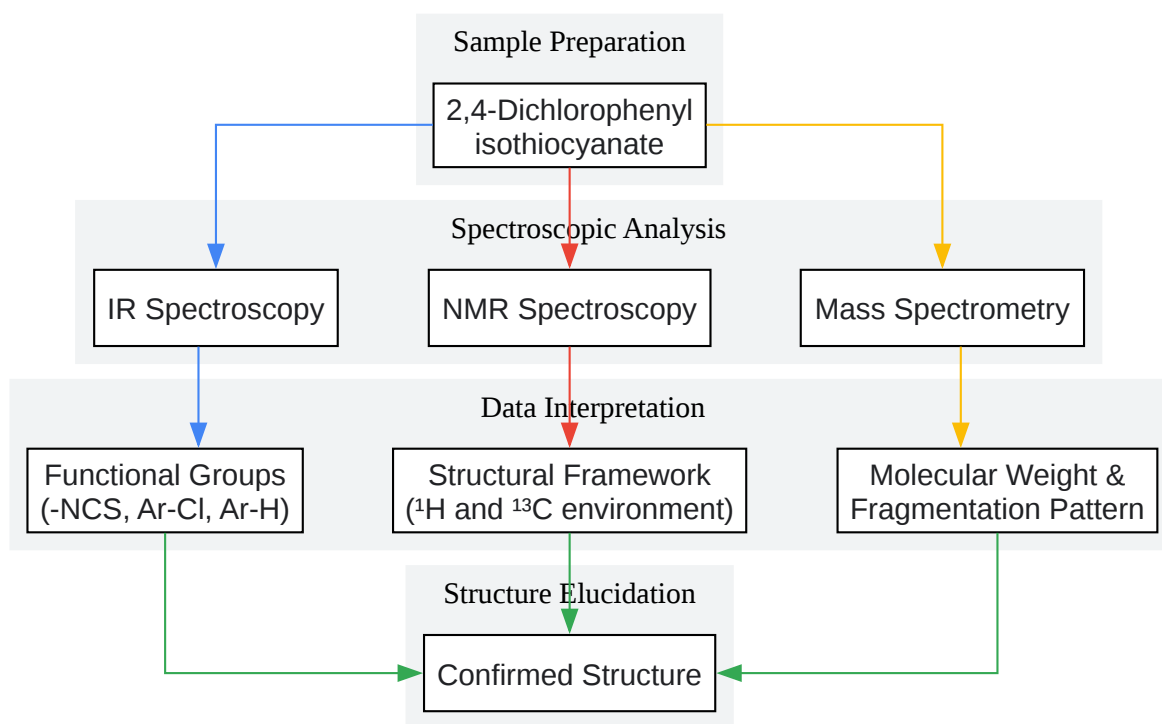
Sample Preparation

2,4-Dichlorophenyl isothiocyanate

Spectroscopic Analysis

IR Spectroscopy

NMR Spectroscopy

Mass Spectrometry

Data Interpretation

Functional Groups (-NCS, Ar-Cl, Ar-H)

Structural Framework ($^1$H and $^{13}$C environment)

Molecular Weight & Fragmentation Pattern

Structure Elucidation

Confirmed Structure